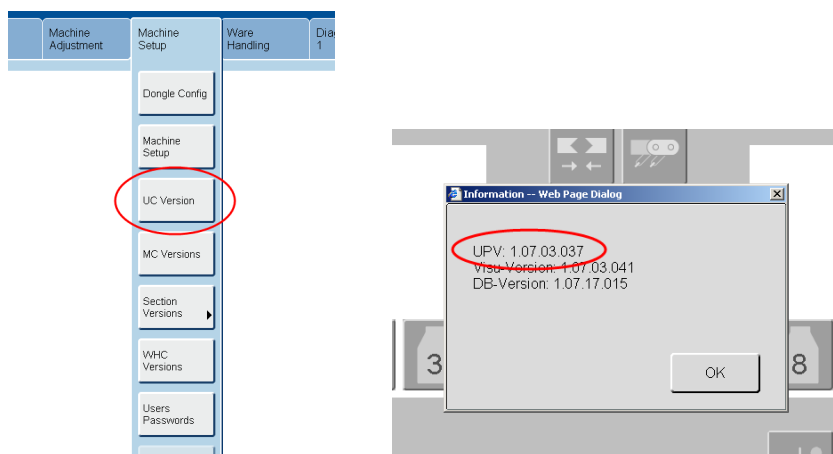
Machine Adjustment
Machine Setup
Ware Handling
Diag 1

Dongle Config
Machine Setup
UC Version
MC Versions
Section Versions
WHC Versions
Users Passwords

Information -- Web Page Dialog
UPV: 1.07.03.037
Visu-Version: 1.07.03.041
DB-Version: 1.07.17.015
OK

3
8